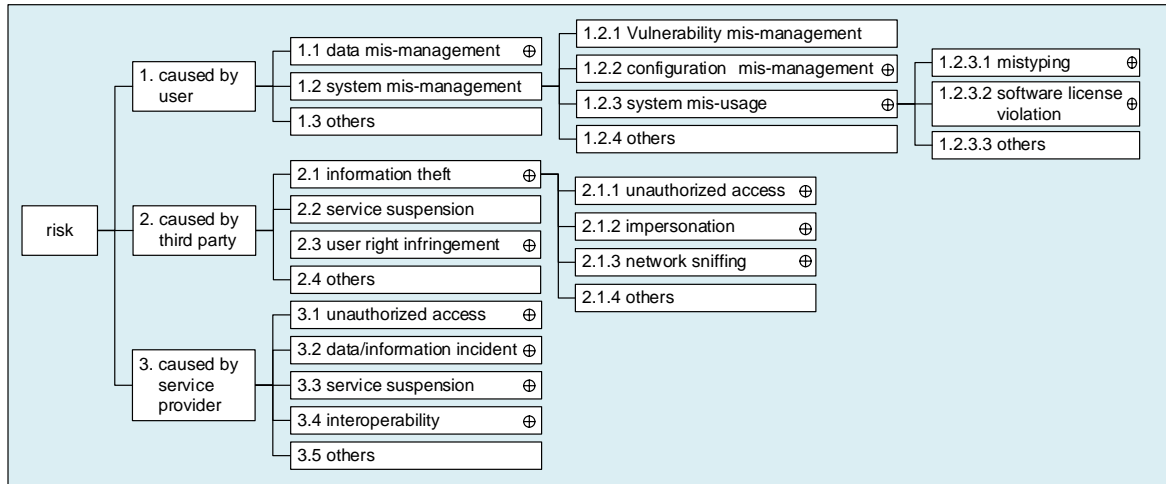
risk

1. caused by user

1.1 data mis-management ⊕

1.2 system mis-management

1.3 others

1.2.1 Vulnerability mis-management

1.2.2 configuration mis-management ⊕

1.2.3 system mis-usage ⊕

1.2.4 others

1.2.3.1 mistyping ⊕

1.2.3.2 software license violation ⊕

1.2.3.3 others

2. caused by third party

2.1 information theft ⊕

2.2 service suspension

2.3 user right infringement ⊕

2.4 others

2.1.1 unauthorized access ⊕

2.1.2 impersonation ⊕

2.1.3 network sniffing ⊕

2.1.4 others

3. caused by service provider

3.1 unauthorized access ⊕

3.2 data/information incident ⊕

3.3 service suspension ⊕

3.4 interoperability ⊕

3.5 others